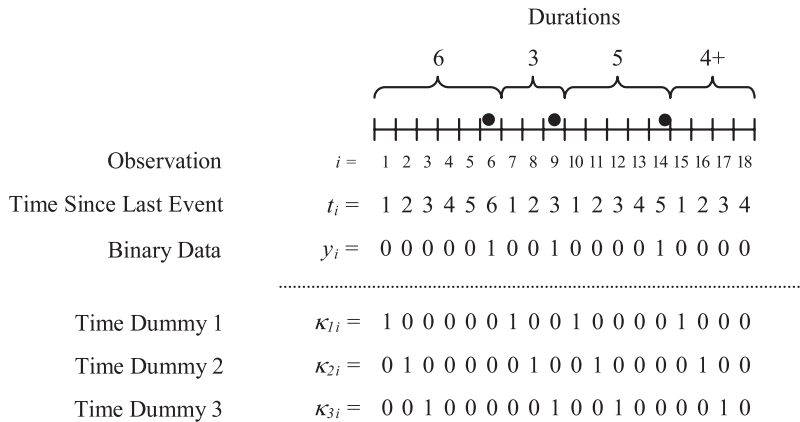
Durations

6  3  5  4+

Observation  $i =$  1 2 3 4 5 6 7 8 9 10 11 12 13 14 15 16 17 18

Time Since Last Event  $t_i =$  1 2 3 4 5 6 1 2 3 1 2 3 4 5 1 2 3 4

Binary Data  $y_i =$  0 0 0 0 0 1 0 0 1 0 0 0 0 1 0 0 0 0

Time Dummy 1  $\kappa_{1i} =$  1 0 0 0 0 0 1 0 0 1 0 0 0 0 1 0 0 0

Time Dummy 2  $\kappa_{2i} =$  0 1 0 0 0 0 0 1 0 0 1 0 0 0 0 1 0 0

Time Dummy 3  $\kappa_{3i} =$  0 0 1 0 0 0 0 0 1 0 0 1 0 0 0 0 1 0